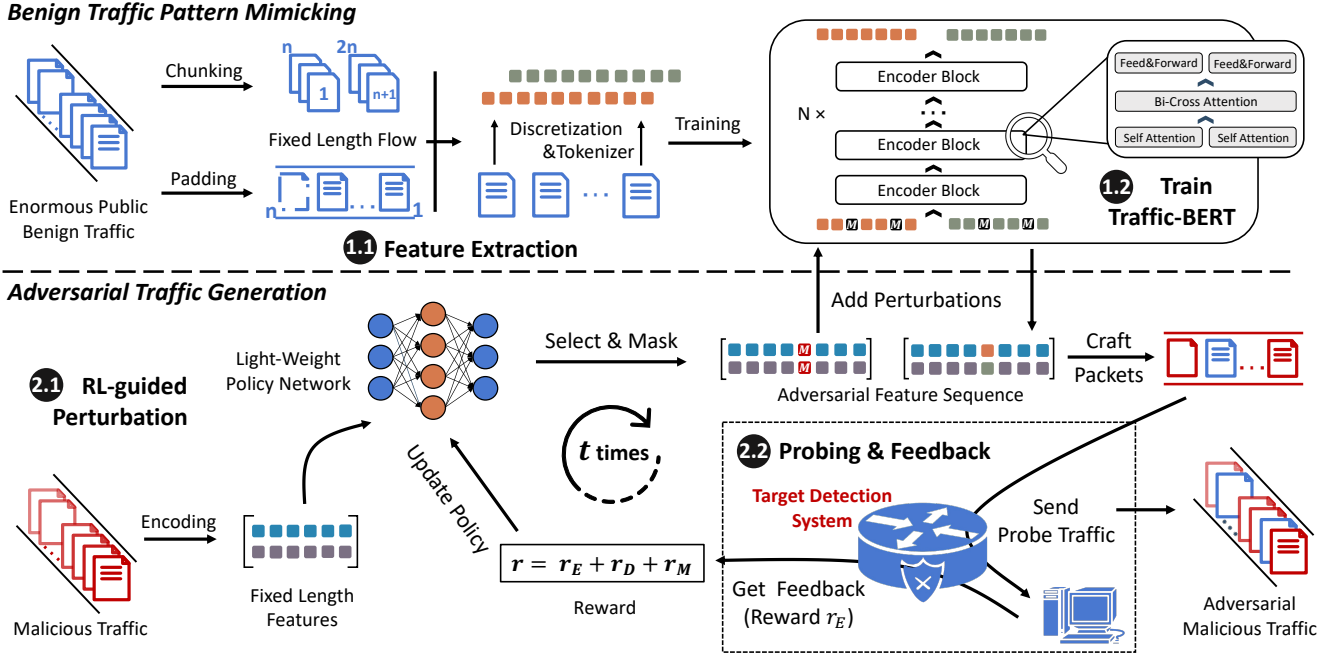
Benign Traffic Pattern Mimicking

Enormous Public Benign Traffic

Chunking

n

2n

1

n+1

Fixed Length Flow

Padding

n

1

Discretization &Tokenizer

Training

1.1 Feature Extraction

N ×

Encoder Block

Encoder Block

Encoder Block

Feed&Forward

Feed&Forward

Bi-Cross Attention

Self Attention

Self Attention

M

M

M

M

1.2 Train Traffic-BERT

Adversarial Traffic Generation

2.1 RL-guided Perturbation

Light-Weight Policy Network

Select & Mask

Add Perturbations

M

M

Adversarial Feature Sequence

Craft Packets

$t$ times

Update Policy

Malicious Traffic

Encoding

Fixed Length Features

$r = r_E + r_D + r_M$

Reward

2.2 Probing & Feedback

Target Detection System

Send Probe Traffic

Get Feedback (Reward $r_E$)

Adversarial Malicious Traffic